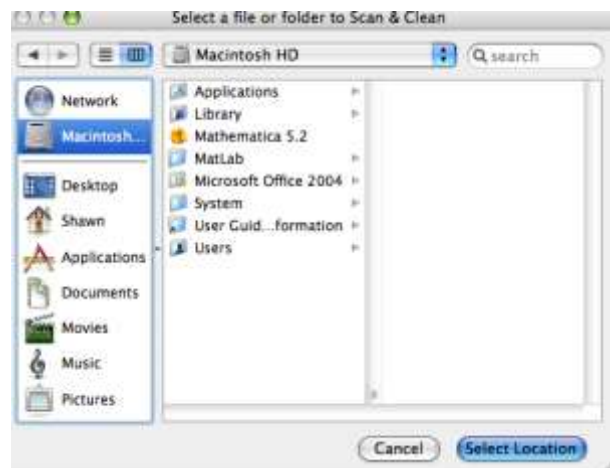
Select a file or folder to Scan & Clean

Macintosh HD

search

Network
Macintosh...
Desktop
Shawn
Applications
Documents
Movies
Music
Pictures

Applications
Library
Mathematica 5.2
MatLab
Microsoft Office 2004
System
User Guid...formation
Users

Cancel
Select Location